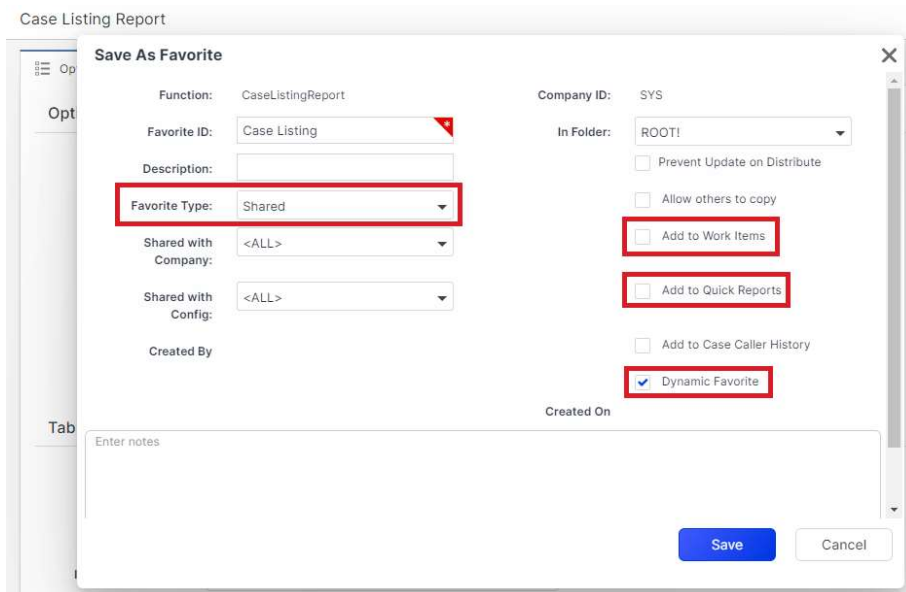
Case Listing Report

Op

Opt

Tab

Save As Favorite

Function: CaseListingReport

Company ID: SYS

Favorite ID: Case Listing

In Folder: ROOT!

Prevent Update on Distribute

Description:

Allow others to copy

Favorite Type: Shared

Shared with Company: <ALL>

Add to Work Items

Shared with Config: <ALL>

Add to Quick Reports

Created By

Add to Case Caller History

Dynamic Favorite

Created On

Enter notes

Save

Cancel